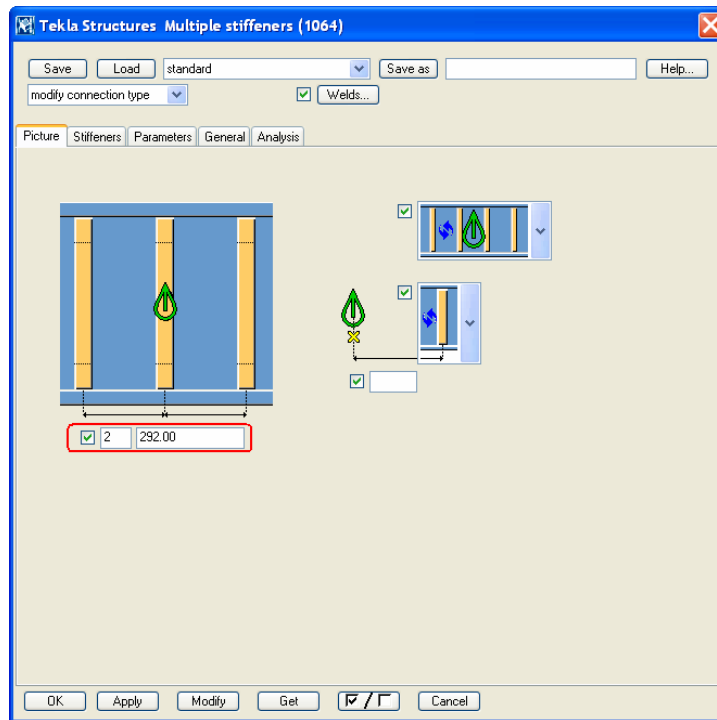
Tekla Structures Multiple stiffeners (1064)

Save Load standard Save as Help...

modify connection type Welds...

Picture Stiffeners Parameters General Analysis

2 292.00

OK Apply Modify Get ☑ / ☐ Cancel